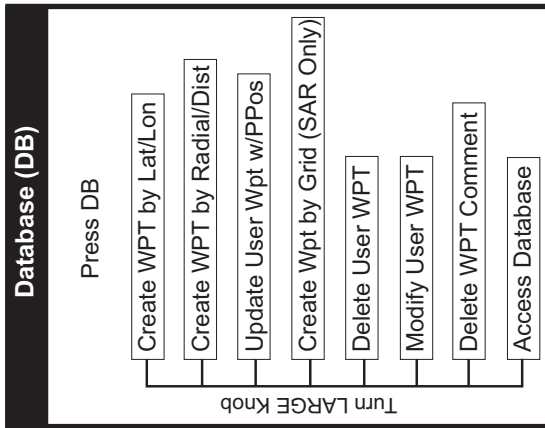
Database (DB)

Press DB

Create WPT by Lat/Lon

Create WPT by Radial/Dist

Update User Wpt w/PPos

Create Wpt by Grid (SAR Only)

Delete User WPT

Modify User WPT

Delete WPT Comment

Access Database

Turn LARGE Knob